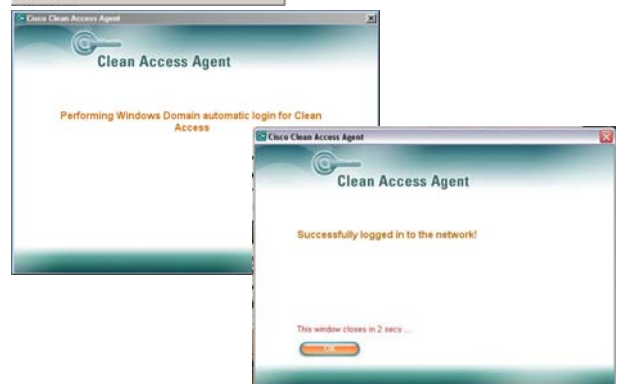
Cisco Clean Access Agent

Clean Access Agent

Performing Windows Domain automatic login for Clean Access

Cisco Clean Access Agent

Clean Access Agent

Successfully logged in to the network!

This window closes in 2 secs ...

OK